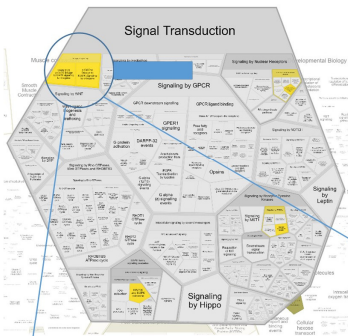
Signal Transduction

Muscle c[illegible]

Signaling by Nuclear Receptors

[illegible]lopmental Biology

Smooth Muscle Contraction

Signaling by WNT

Signaling by GPCR

GPCR downstream signalling

GPCR ligand binding

Signaling by NOTCH

DARPP-32 events

G alpha (s) signalling events

Opsins

Signaling by Rho GTPases

Signaling by Leptin

Signaling by Hippo

Cellular hexose transport

Metabolism